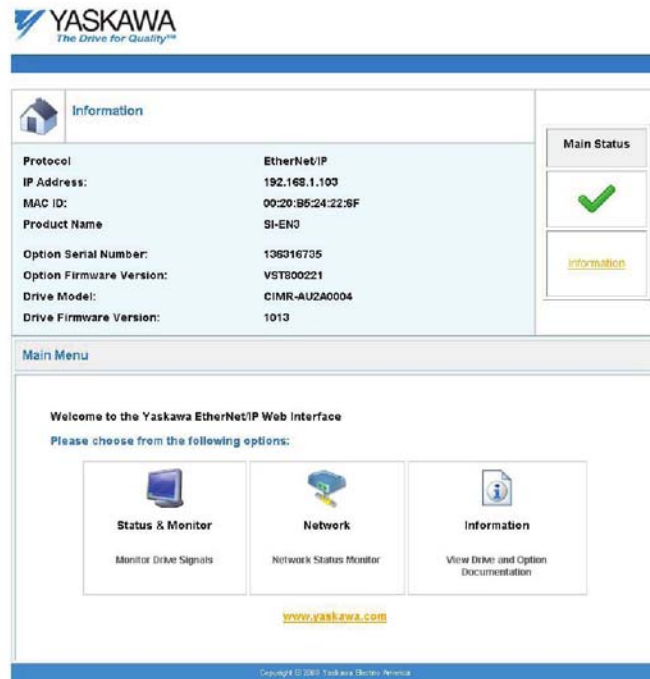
YASKAWA
The Drive for Quality℠

Information

| | |
|---|---|
| Protocol | EtherNet/IP |
| IP Address: | 192.168.1.103 |
| MAC ID: | 00:20:B5:24:22:6F |
| Product Name | SI-EN3 |
| Option Serial Number: | 136316735 |
| Option Firmware Version: | VST800221 |
| Drive Model: | CIMR-AU2A0004 |
| Drive Firmware Version: | 1013 |

Main Status

Information

Main Menu

Welcome to the Yaskawa EtherNet/IP Web Interface

Please choose from the following options:

Status & Monitor
Monitor Drive Signals

Network
Network Status Monitor

Information
View Drive and Option Documentation

www.yaskawa.com

Copyright © 2009 Yaskawa Electric America